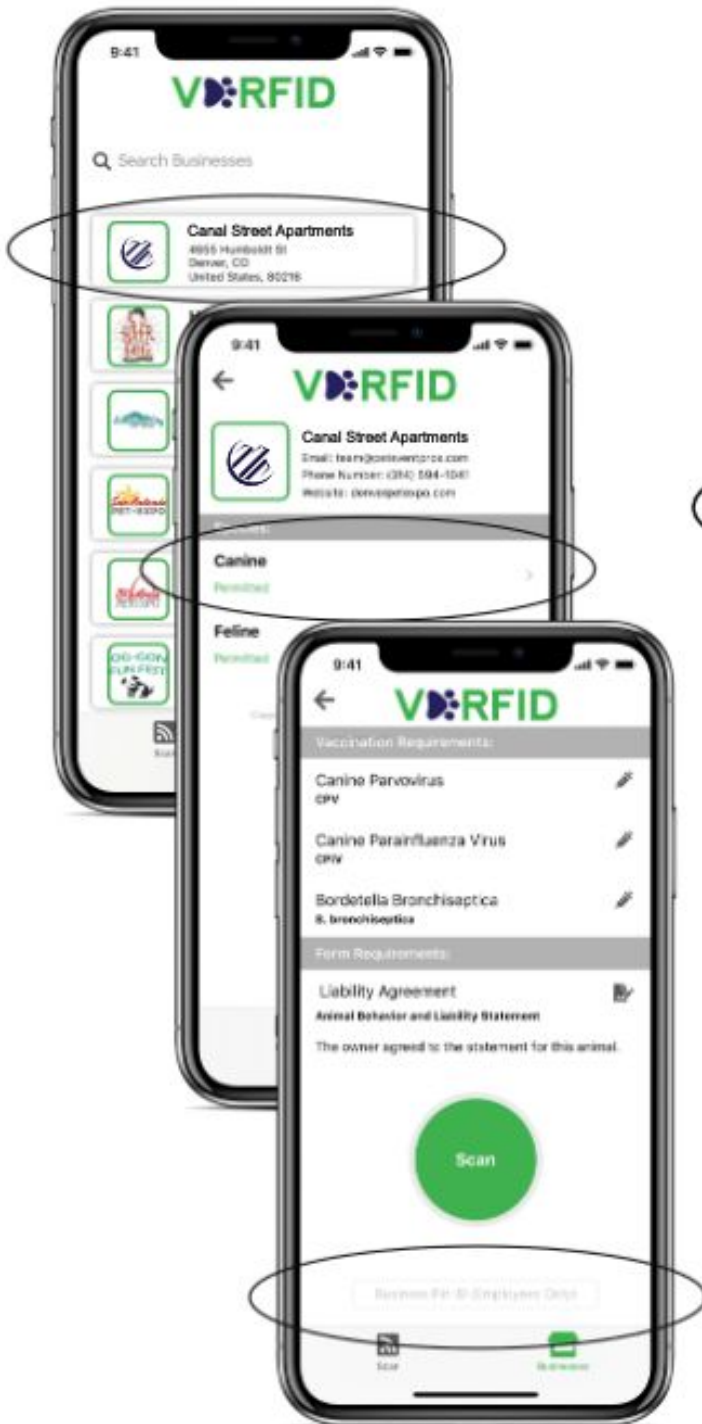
9:41

VRFID

Search Businesses

Canal Street Apartments
4855 Humboldt St
Denver, CO
United States, 80216

9:41

VRFID

Canal Street Apartments
Email: team@coloeventpros.com
Phone Number: (314) 594-1041
Website: denverpetexpo.com

Species:

Canine
Permitted

Feline
Permitted

9:41

VRFID

Vaccination Requirements:

Canine Parvovirus
CPV

Canine Parainfluenza Virus
CPIV

Bordetella Bronchiseptica
B. bronchiseptica

Form Requirements:

Liability Agreement
Animal Behavior and Liability Statement

The owner agreed to the statement for this animal.

Scan

Business Pin ID (Employees Only)

Scan

Businesses